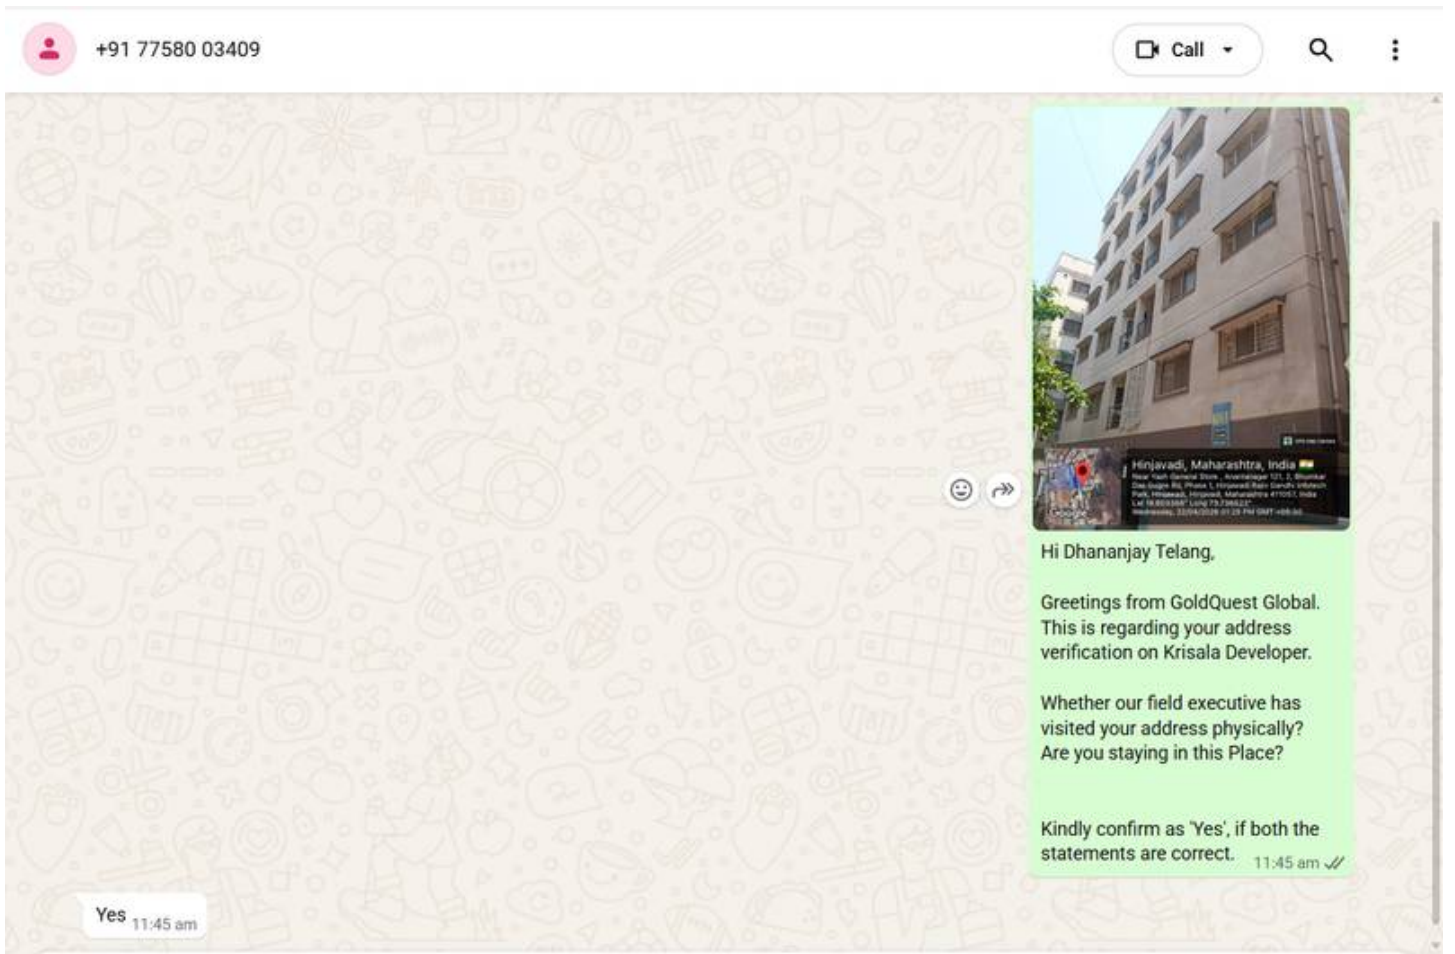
+91 77580 03409

Call

Hinjavadi, Maharashtra, India
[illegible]

Hi Dhananjay Telang,

Greetings from GoldQuest Global. This is regarding your address verification on Krisala Developer.

Whether our field executive has visited your address physically? Are you staying in this Place?

Kindly confirm as 'Yes', if both the statements are correct. 11:45 am

Yes 11:45 am